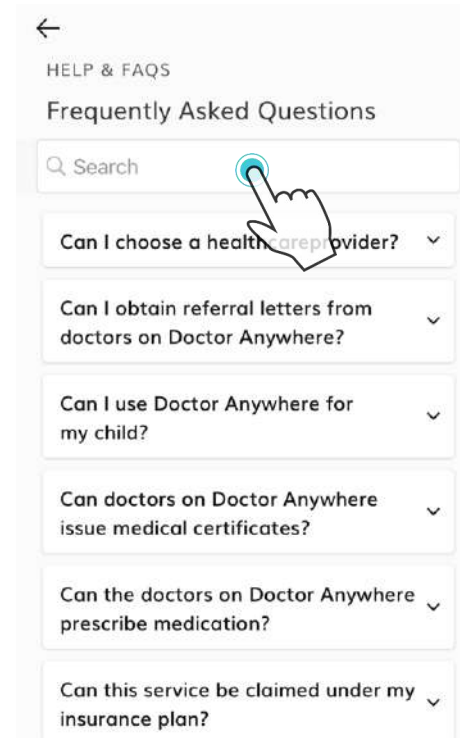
HELP & FAQS

Frequently Asked Questions

Search

Can I choose a healthcareprovider?

Can I obtain referral letters from doctors on Doctor Anywhere?

Can I use Doctor Anywhere for my child?

Can doctors on Doctor Anywhere issue medical certificates?

Can the doctors on Doctor Anywhere prescribe medication?

Can this service be claimed under my insurance plan?